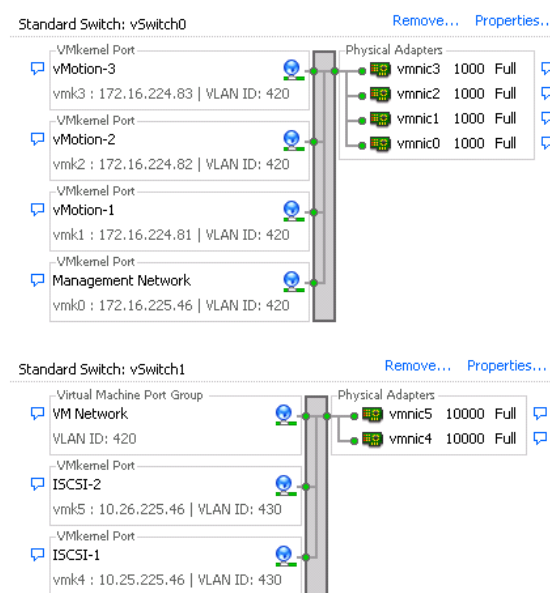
Standard Switch: vSwitch0

Remove... Properties...

VMkernel Port
vMotion-3
vmk3 : 172.16.224.83 | VLAN ID: 420

VMkernel Port
vMotion-2
vmk2 : 172.16.224.82 | VLAN ID: 420

VMkernel Port
vMotion-1
vmk1 : 172.16.224.81 | VLAN ID: 420

VMkernel Port
Management Network
vmk0 : 172.16.225.46 | VLAN ID: 420

Physical Adapters
vmnic3 1000 Full
vmnic2 1000 Full
vmnic1 1000 Full
vmnic0 1000 Full

Standard Switch: vSwitch1

Remove... Properties...

Virtual Machine Port Group
VM Network
VLAN ID: 420

VMkernel Port
ISCSI-2
vmk5 : 10.26.225.46 | VLAN ID: 430

VMkernel Port
ISCSI-1
vmk4 : 10.25.225.46 | VLAN ID: 430

Physical Adapters
vmnic5 10000 Full
vmnic4 10000 Full